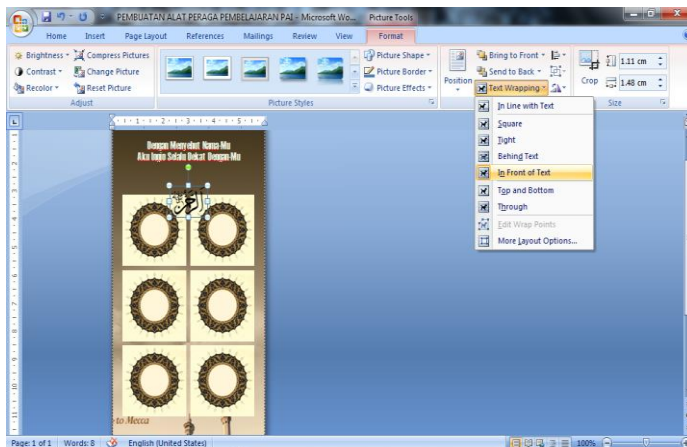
PEMBUATAN ALAT PERAGA PEMBELAJARAN PAI - Microsoft Wo... Picture Tools

Home Insert Page Layout References Mailings Review View Format

Brightness Compress Pictures
Contrast Change Picture
Recolor Reset Picture
Adjust

Picture Styles
Picture Shape
Picture Border
Picture Effects

Position
Bring to Front
Send to Back
Text Wrapping

Crop 1.11 cm
1.48 cm
Size

In Line with Text
Square
Tight
Behind Text
In Front of Text
Top and Bottom
Through
Edit Wrap Points
More Layout Options...

Dengan Menyebut Nama-Mu
Aku Ingin Selalu Dekat Dengan-Mu

to Mecca

Page: 1 of 1 Words: 8 English (United States) 100%